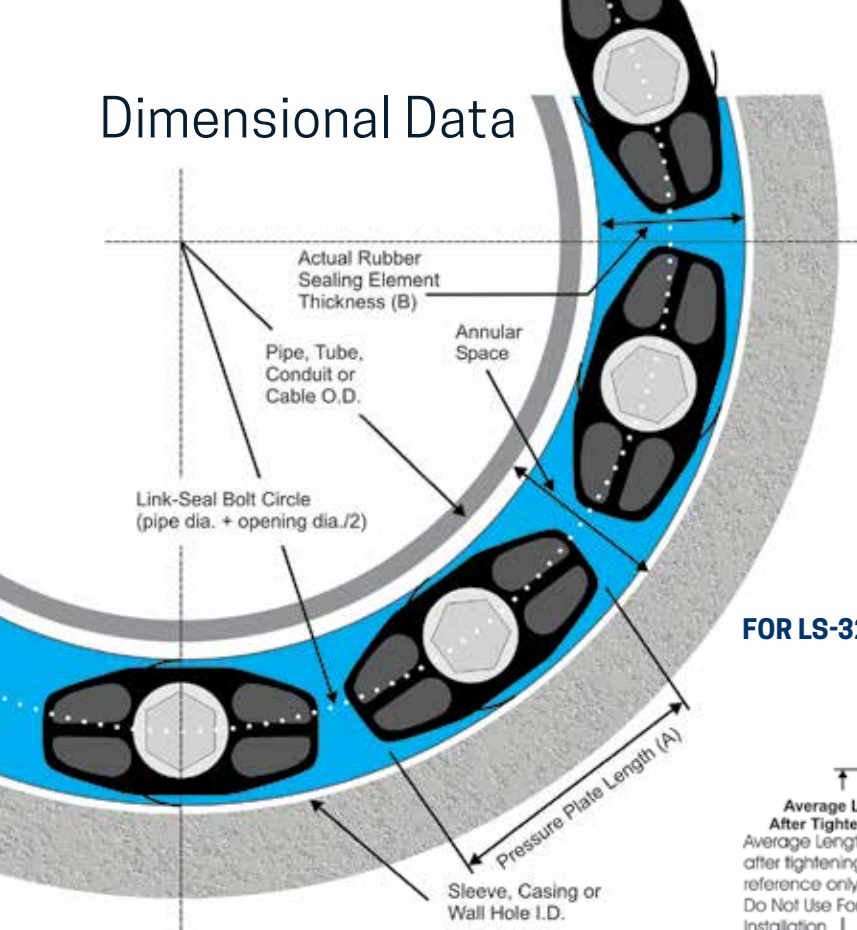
Dimensional Data

Actual Rubber Sealing Element Thickness (B)

Annular Space

Pipe, Tube, Conduit or Cable O.D.

Link-Seal Bolt Circle (pipe dia. + opening dia./2)

Pressure Plate Length (A)

Sleeve, Casing or Wall Hole I.D.

FOR LS-3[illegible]

Average L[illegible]
After Tighte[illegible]
Average Lengt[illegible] after tightening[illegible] reference only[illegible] Do Not Use Fo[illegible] Installation